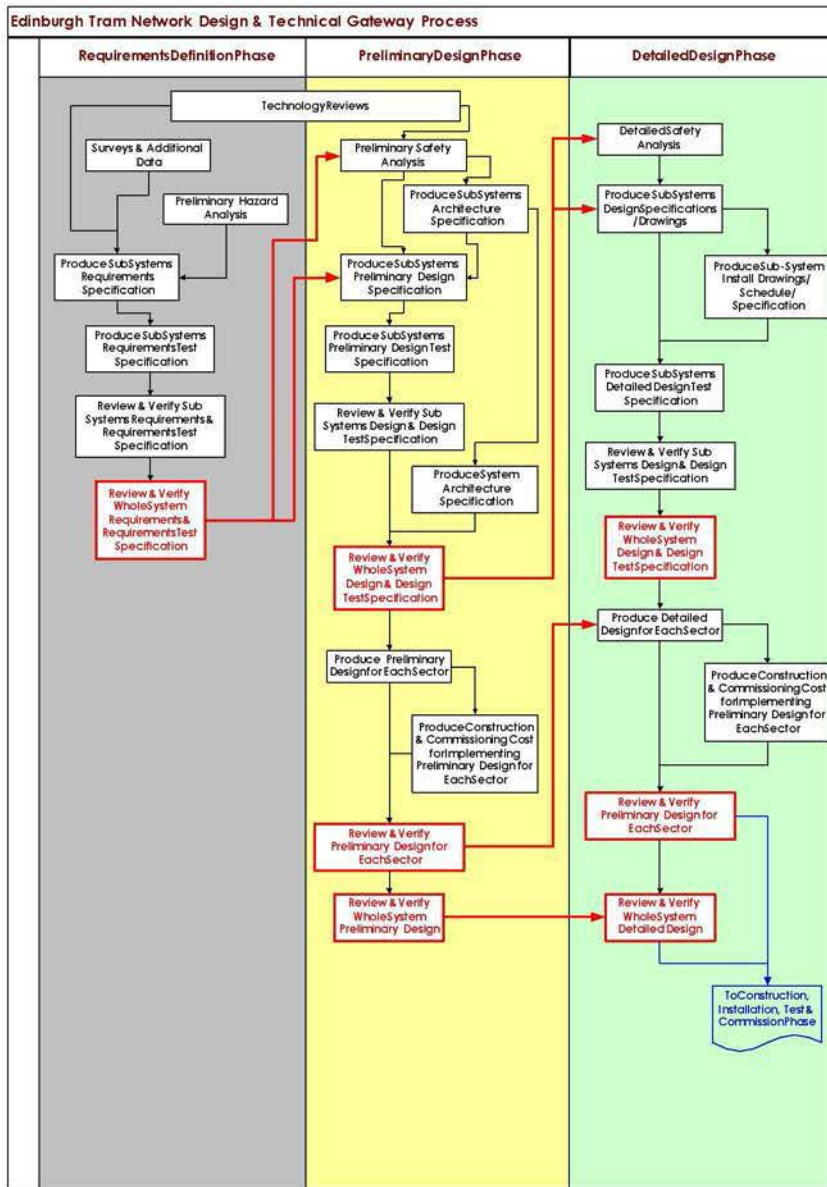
Edinburgh Tram Network Design & Technical Gateway Process

RequirementsDefinitionPhase

PreliminaryDesignPhase

DetailedDesignPhase

TechnologyReviews

Surveys & Additional Data

Preliminary Hazard Analysis

ProduceSubSystems Requirements Specification

ProduceSubSystems RequirementsTest Specification

Review & Verify Sub Systems Requirements & RequirementsTest Specification

Review & Verify WholeSystem Requirements& RequirementsTest Specification

Preliminary Safety Analysis

ProduceSubSystems Architecture Specification

ProduceSubSystems Preliminary Design Specification

ProduceSubSystems Preliminary DesignTest Specification

Review & Verify Sub Systems Design& Design TestSpecification

ProduceSystem Architecture Specification

Review & Verify WholeSystem Design& Design TestSpecification

Produce Preliminary DesignforEachSector

ProduceConstruction & CommissioningCost forImplementing Preliminary Design for EachSector

Review & Verify Preliminary Design for EachSector

Review & Verify WholeSystem Preliminary Design

DetailedSafety Analysis

ProduceSubSystems DesignSpecifications /Drawings

ProduceSub-System Install Drawings/ Schedule/ Specification

ProduceSubSystems Detailed DesignTest Specification

Review & Verify Sub Systems Design& Design TestSpecification

Review & Verify WholeSystem Design& Design TestSpecification

Produce Detailed DesignforEachSector

ProduceConstruction & CommissioningCost forImplementing Preliminary Design for EachSector

Review & Verify Preliminary Design for EachSector

Review & Verify WholeSystem Detailed Design

ToConstruction, Installation, Test & CommissionPhase